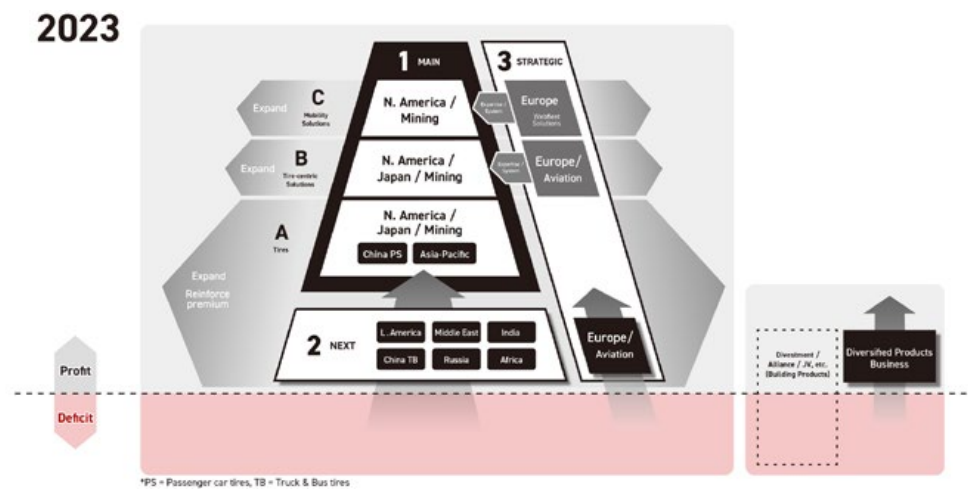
2023

1 MAIN

3 STRATEGIC

Expand

C
Mobility Solutions

N. America / Mining

Expertise / System

Europe
(Webfleet Solutions)

Expand

B
Tire-centric Solutions

N. America / Japan / Mining

Expertise / System

Europe / Aviation

A
Tires

N. America / Japan / Mining

China PS

Asia-Pacific

Expand
Reinforce premium

2 NEXT

L. America

Middle East

India

China TB

Russia

Africa

Europe / Aviation

Divestment / Alliance / JV, etc. (Building Products)

Diversified Products Business

Profit

Deficit

*PS = Passenger car tires, TB = Truck & Bus tires